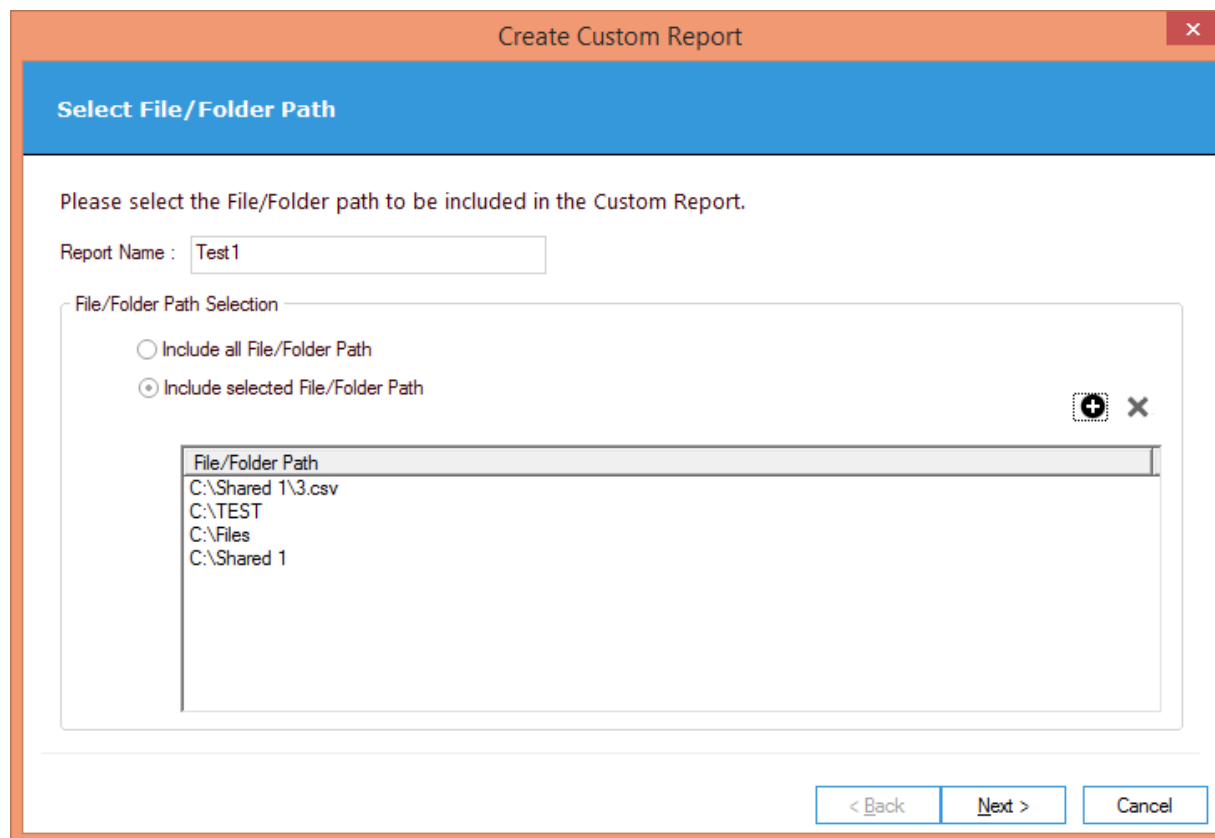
Create Custom Report

Select File/Folder Path

Please select the File/Folder path to be included in the Custom Report.

Report Name : Test1

File/Folder Path Selection

Include all File/Folder Path

Include selected File/Folder Path

| File/Folder Path |
|---|
| C:\Shared 1\3.csv |
| C:\TEST |
| C:\Files |
| C:\Shared 1 |

< Back   Next >   Cancel